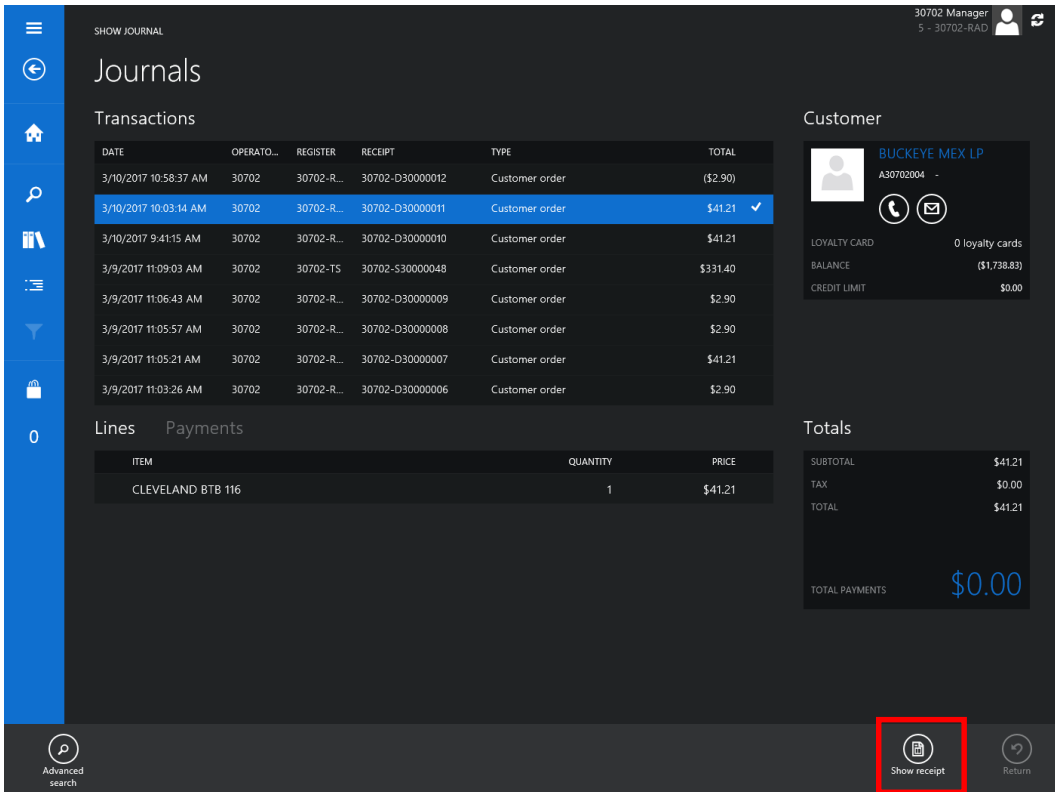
30702 Manager
5 - 30702-RAD

0

SHOW JOURNAL

Journals

Transactions

| DATE | OPERATO... | REGISTER | RECEIPT | TYPE | TOTAL |
|---|---|---|---|---|---|
| 3/10/2017 10:58:37 AM | 30702 | 30702-R... | 30702-D30000012 | Customer order | ($2.90) |
| 3/10/2017 10:03:14 AM | 30702 | 30702-R... | 30702-D30000011 | Customer order | $41.21 |
| 3/10/2017 9:41:15 AM | 30702 | 30702-R... | 30702-D30000010 | Customer order | $41.21 |
| 3/9/2017 11:09:03 AM | 30702 | 30702-TS | 30702-S30000048 | Customer order | $331.40 |
| 3/9/2017 11:06:43 AM | 30702 | 30702-R... | 30702-D30000009 | Customer order | $2.90 |
| 3/9/2017 11:05:57 AM | 30702 | 30702-R... | 30702-D30000008 | Customer order | $2.90 |
| 3/9/2017 11:05:21 AM | 30702 | 30702-R... | 30702-D30000007 | Customer order | $41.21 |
| 3/9/2017 11:03:26 AM | 30702 | 30702-R... | 30702-D30000006 | Customer order | $2.90 |

Customer

BUCKEYE MEX LP
A30702004 -

| LOYALTY CARD | 0 loyalty cards |
|---|---|
| BALANCE | ($1,738.83) |
| CREDIT LIMIT | $0.00 |

Lines Payments

| ITEM | QUANTITY | PRICE |
|---|---|---|
| CLEVELAND BTB 116 | 1 | $41.21 |

Totals

| SUBTOTAL | $41.21 |
|---|---|
| TAX | $0.00 |
| TOTAL | $41.21 |

TOTAL PAYMENTS $0.00

Advanced search

Show receipt

Return